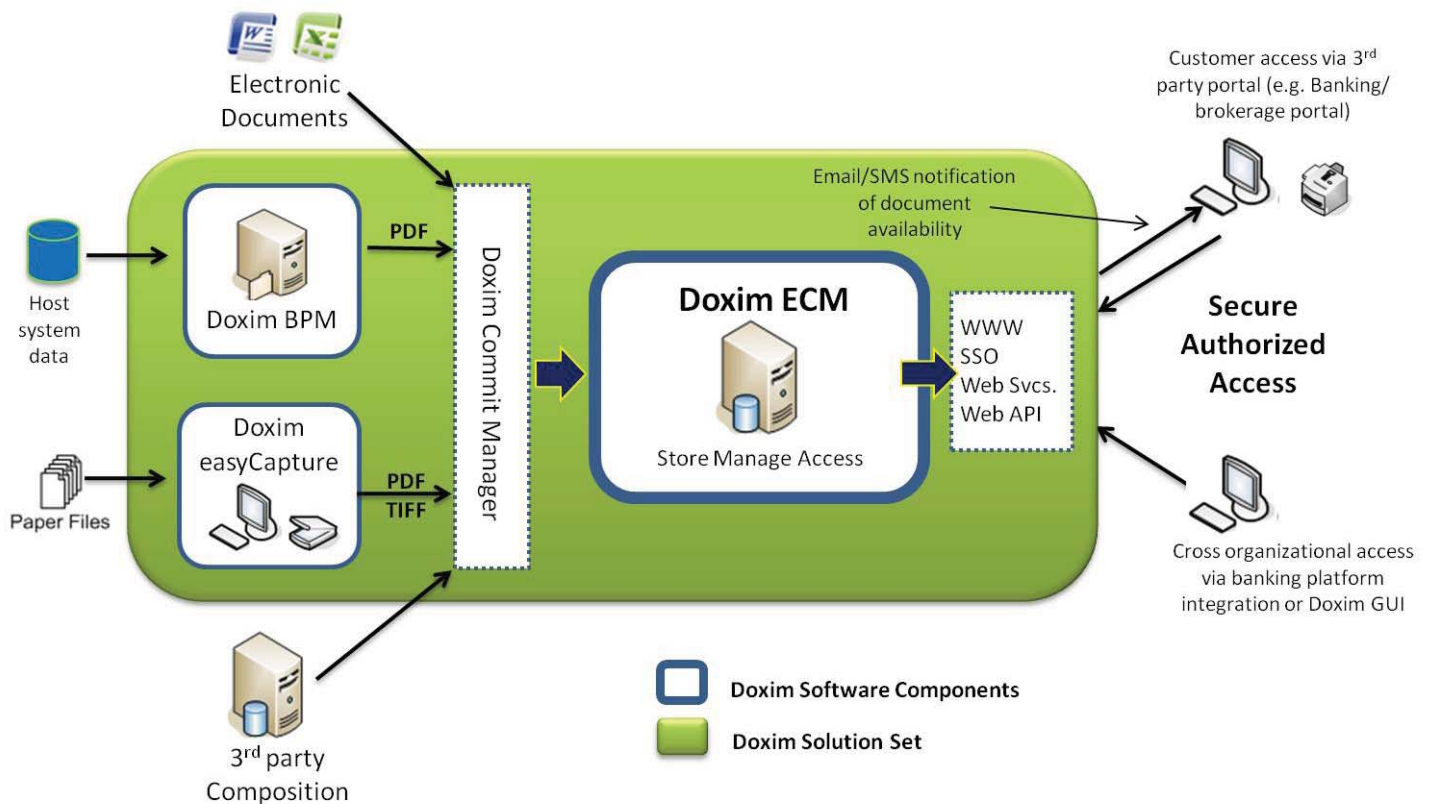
Electronic Documents

Customer access via 3$^{rd}$ party portal (e.g. Banking/ brokerage portal)

Email/SMS notification of document availability

Host system data

Doxim BPM

PDF

Doxim Commit Manager

Doxim ECM

Store Manage Access

WWW
SSO
Web Svcs.
Web API

Secure Authorized Access

Doxim easyCapture

Paper Files

PDF
TIFF

Cross organizational access via banking platform integration or Doxim GUI

3$^{rd}$ party Composition

Doxim Software Components

Doxim Solution Set